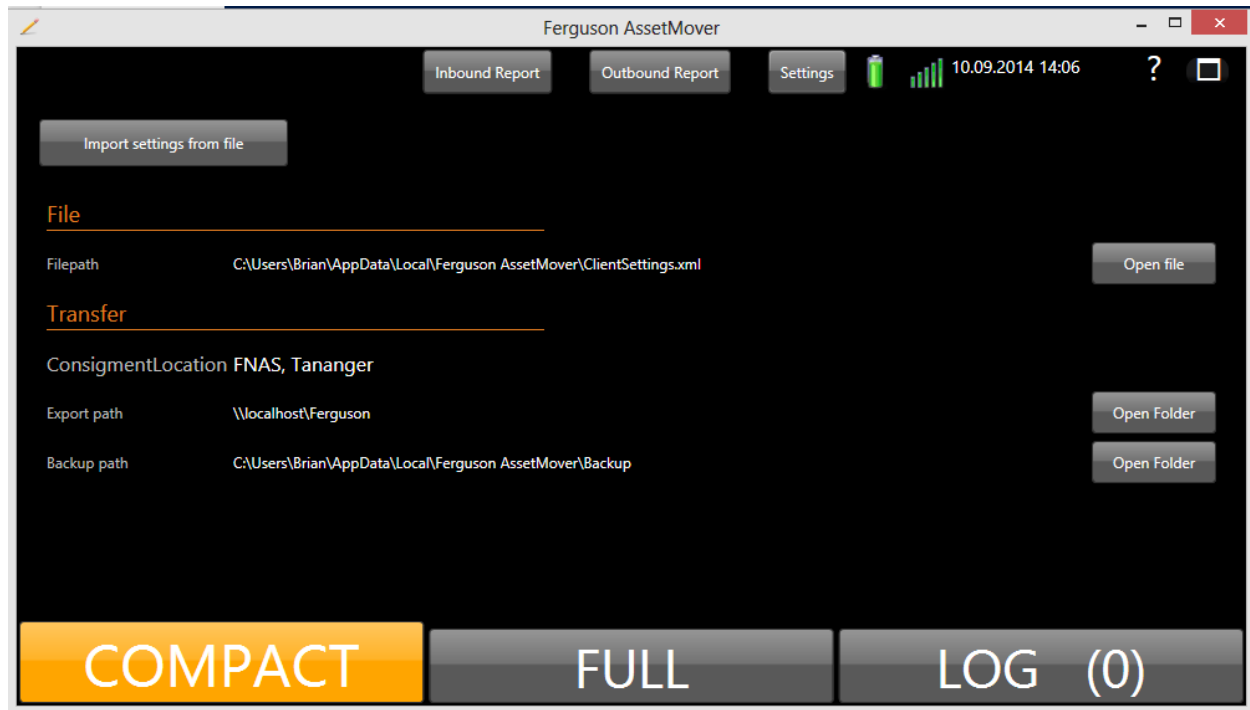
Ferguson AssetMover

Inbound Report
Outbound Report
Settings
10.09.2014 14:06
?

Import settings from file

File

Filepath C:\Users\Brian\AppData\Local\Ferguson AssetMover\ClientSettings.xml
Open file

Transfer

ConsigmentLocation FNAS, Tananger

Export path \\localhost\Ferguson
Open Folder

Backup path C:\Users\Brian\AppData\Local\Ferguson AssetMover\Backup
Open Folder

COMPACT
FULL
LOG (0)